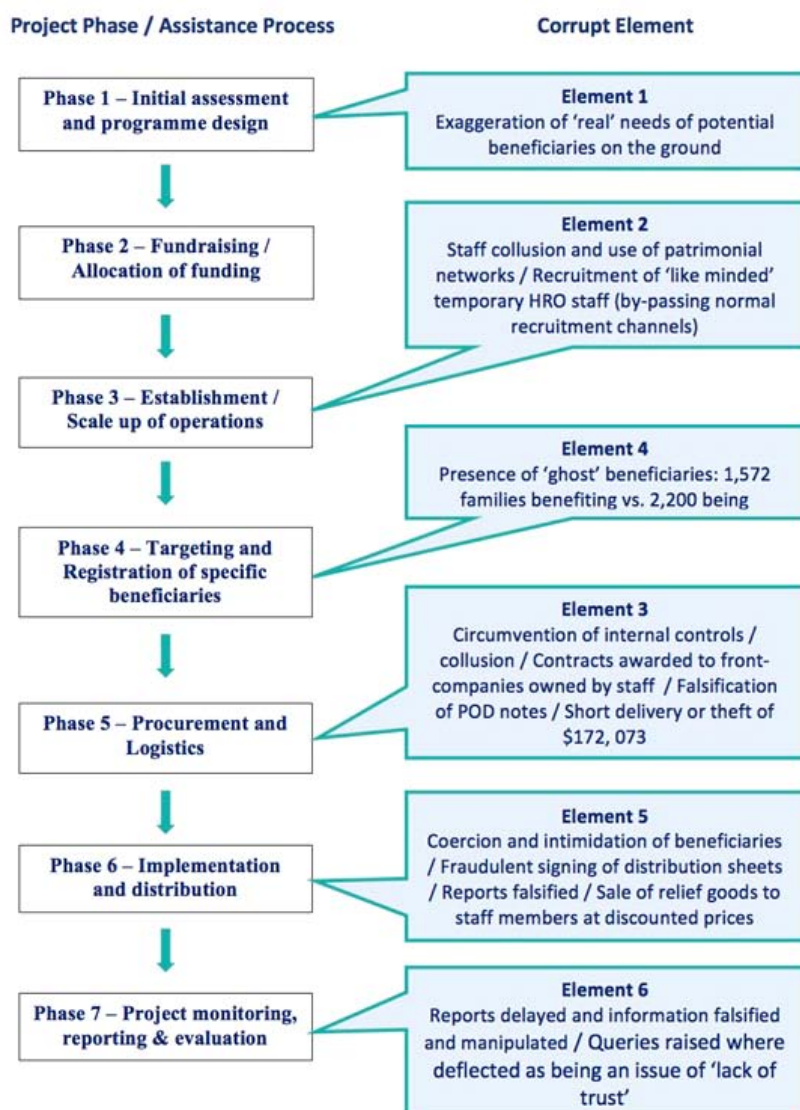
Project Phase / Assistance Process

Corrupt Element

Phase 1 – Initial assessment and programme design

Element 1
Exaggeration of 'real' needs of potential beneficiaries on the ground

Phase 2 – Fundraising / Allocation of funding

Element 2
Staff collusion and use of patrimonial networks / Recruitment of 'like minded' temporary HRO staff (by-passing normal recruitment channels)

Phase 3 – Establishment / Scale up of operations

Element 4
Presence of 'ghost' beneficiaries: 1,572 families benefiting vs. 2,200 being

Phase 4 – Targeting and Registration of specific beneficiaries

Element 3
Circumvention of internal controls / collusion / Contracts awarded to front-companies owned by staff / Falsification of POD notes / Short delivery or theft of $172, 073

Phase 5 – Procurement and Logistics

Element 5
Coercion and intimidation of beneficiaries / Fraudulent signing of distribution sheets / Reports falsified / Sale of relief goods to staff members at discounted prices

Phase 6 – Implementation and distribution

Element 6
Reports delayed and information falsified and manipulated / Queries raised where deflected as being an issue of 'lack of trust'

Phase 7 – Project monitoring, reporting & evaluation